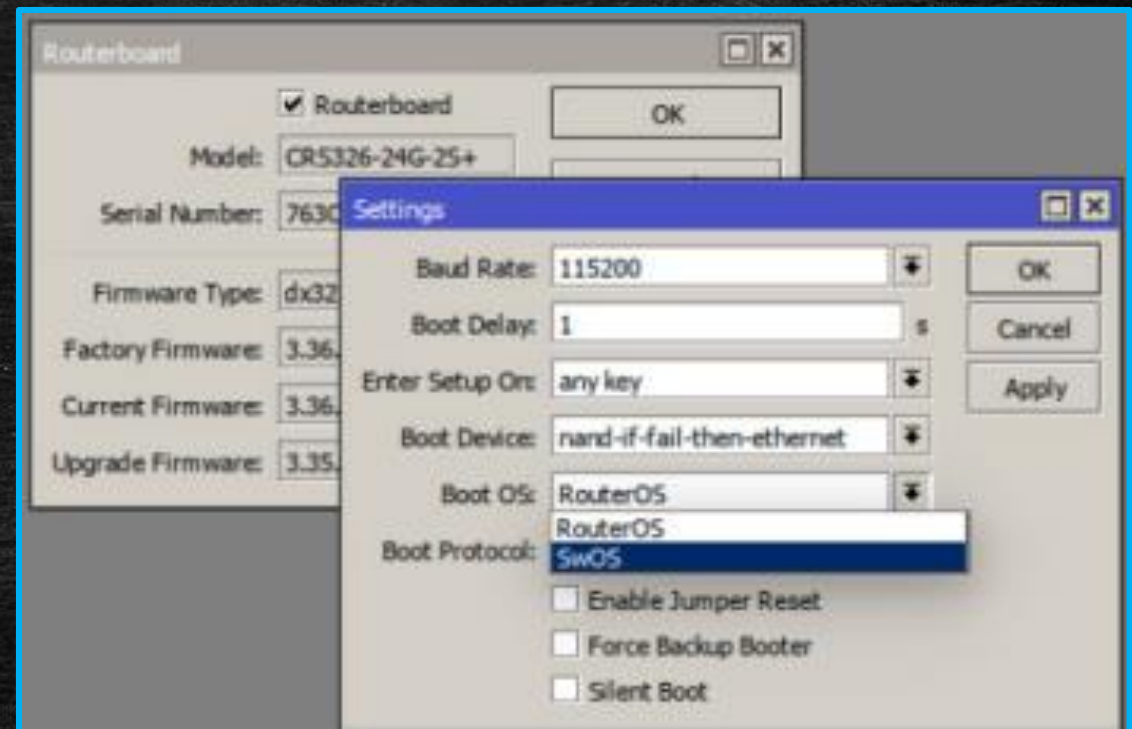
Routerboard

Routerboard

OK

Model: CRS326-24G-2S+

Serial Number: 7630

Firmware Type: dx32

Factory Firmware: 3.36.

Current Firmware: 3.36.

Upgrade Firmware: 3.35.

Settings

Baud Rate: 115200

Boot Delay: 1 s

Enter Setup On: any key

Boot Device: nand-if-fail-then-ethernet

Boot OS: RouterOS

RouterOS

SwOS

Boot Protocol:

Enable Jumper Reset

Force Backup Booter

Silent Boot

OK

Cancel

Apply